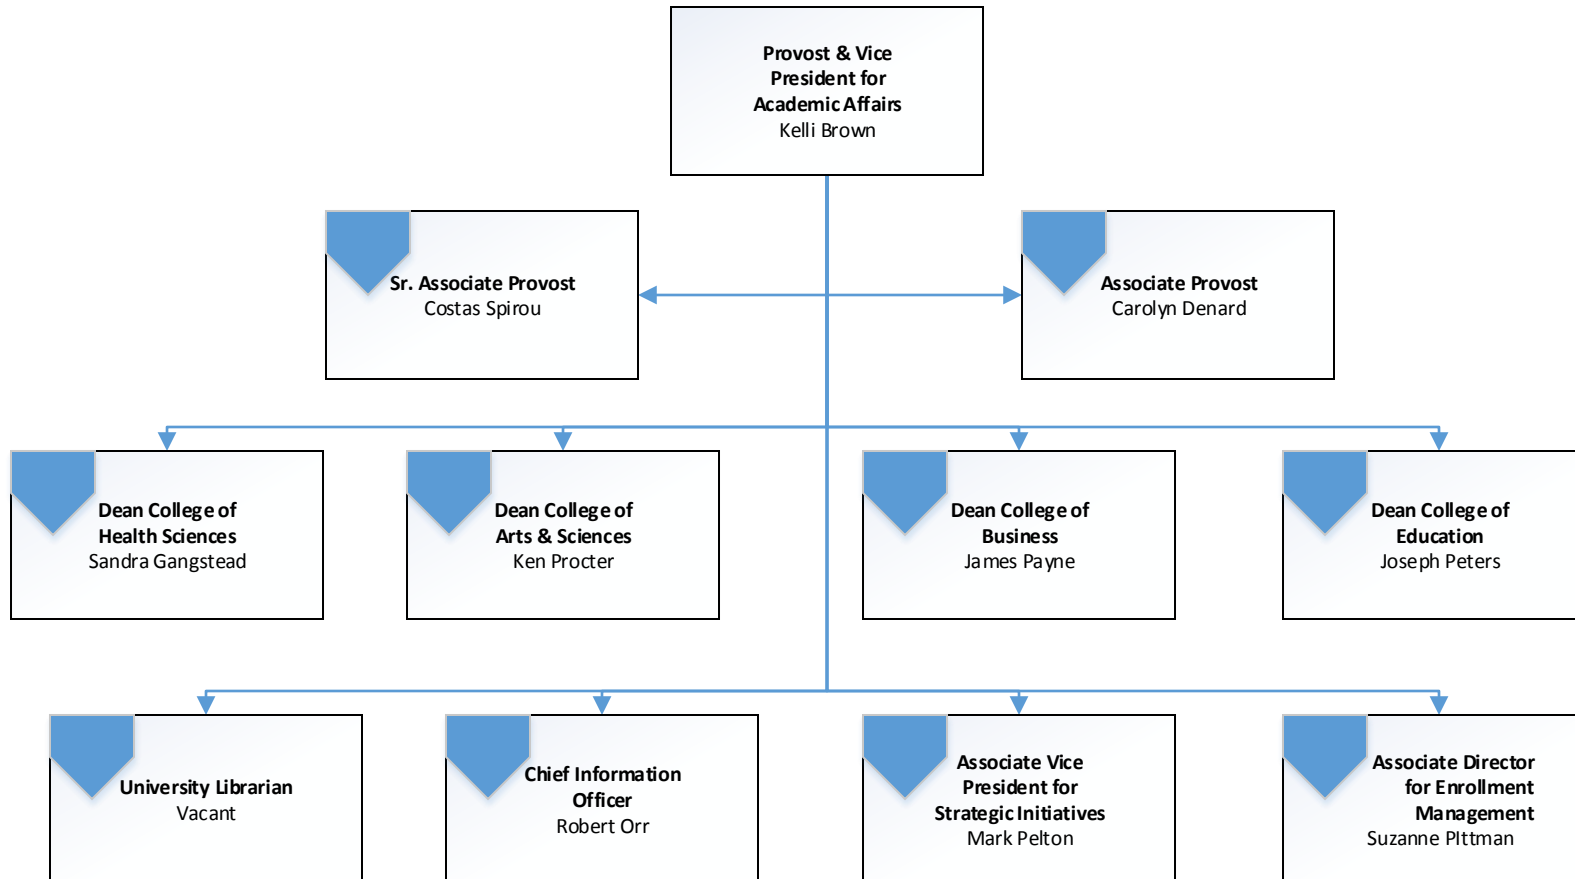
Provost & Vice President for Academic Affairs
Kelli Brown

Sr. Associate Provost
Costas Spirou

Associate Provost
Carolyn Denard

Dean College of Health Sciences
Sandra Gangstead

Dean College of Arts & Sciences
Ken Procter

Dean College of Business
James Payne

Dean College of Education
Joseph Peters

University Librarian
Vacant

Chief Information Officer
Robert Orr

Associate Vice President for Strategic Initiatives
Mark Pelton

Associate Director for Enrollment Management
Suzanne PIttman